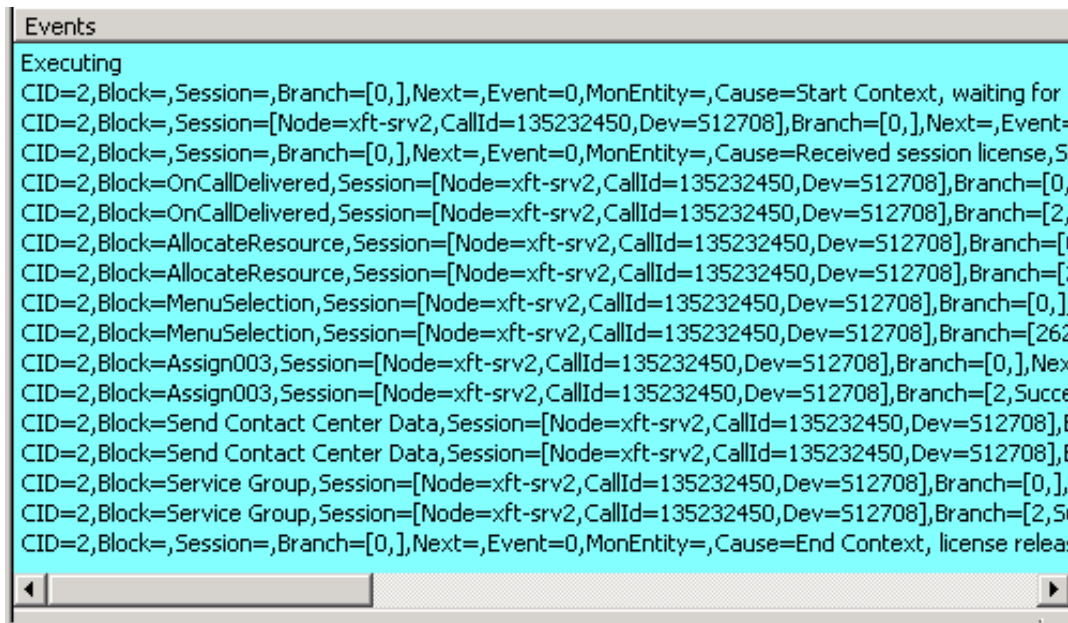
Events

Executing
CID=2,Block=,Session=,Branch=[0,],Next=,Event=0,MonEntity=,Cause=Start Context, waiting for
CID=2,Block=,Session=[Node=xft-srv2,CallId=135232450,Dev=S12708],Branch=[0,],Next=,Event=
CID=2,Block=,Session=,Branch=[0,],Next=,Event=0,MonEntity=,Cause=Received session license,S
CID=2,Block=OnCallDelivered,Session=[Node=xft-srv2,CallId=135232450,Dev=S12708],Branch=[0,
CID=2,Block=OnCallDelivered,Session=[Node=xft-srv2,CallId=135232450,Dev=S12708],Branch=[2,
CID=2,Block=AllocateResource,Session=[Node=xft-srv2,CallId=135232450,Dev=S12708],Branch=[
CID=2,Block=AllocateResource,Session=[Node=xft-srv2,CallId=135232450,Dev=S12708],Branch=[
CID=2,Block=MenuSelection,Session=[Node=xft-srv2,CallId=135232450,Dev=S12708],Branch=[0,]
CID=2,Block=MenuSelection,Session=[Node=xft-srv2,CallId=135232450,Dev=S12708],Branch=[262
CID=2,Block=Assign003,Session=[Node=xft-srv2,CallId=135232450,Dev=S12708],Branch=[0,],Nex
CID=2,Block=Assign003,Session=[Node=xft-srv2,CallId=135232450,Dev=S12708],Branch=[2,Succe
CID=2,Block=Send Contact Center Data,Session=[Node=xft-srv2,CallId=135232450,Dev=S12708],
CID=2,Block=Send Contact Center Data,Session=[Node=xft-srv2,CallId=135232450,Dev=S12708],
CID=2,Block=Service Group,Session=[Node=xft-srv2,CallId=135232450,Dev=S12708],Branch=[0,],
CID=2,Block=Service Group,Session=[Node=xft-srv2,CallId=135232450,Dev=S12708],Branch=[2,S
CID=2,Block=,Session=,Branch=[0,],Next=,Event=0,MonEntity=,Cause=End Context, license relea